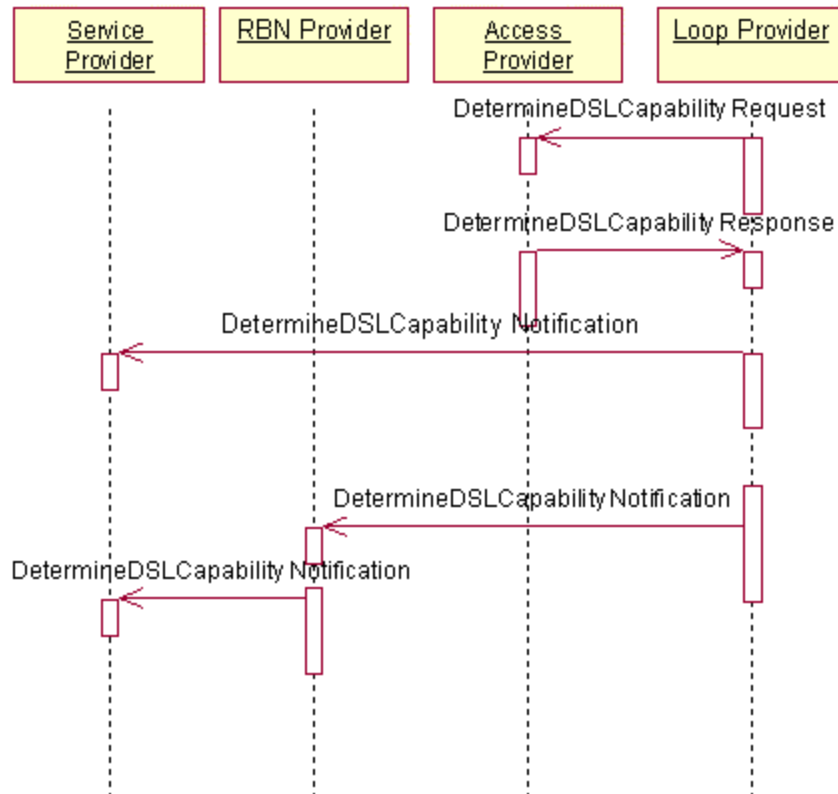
Service Provider

RBN Provider

Access Provider

Loop Provider

DetermineDSLCapability Request

DetermineDSLCapability Response

DetermineDSLCapability Notification

DetermineDSLCapability Notification

DetermineDSLCapability Notification